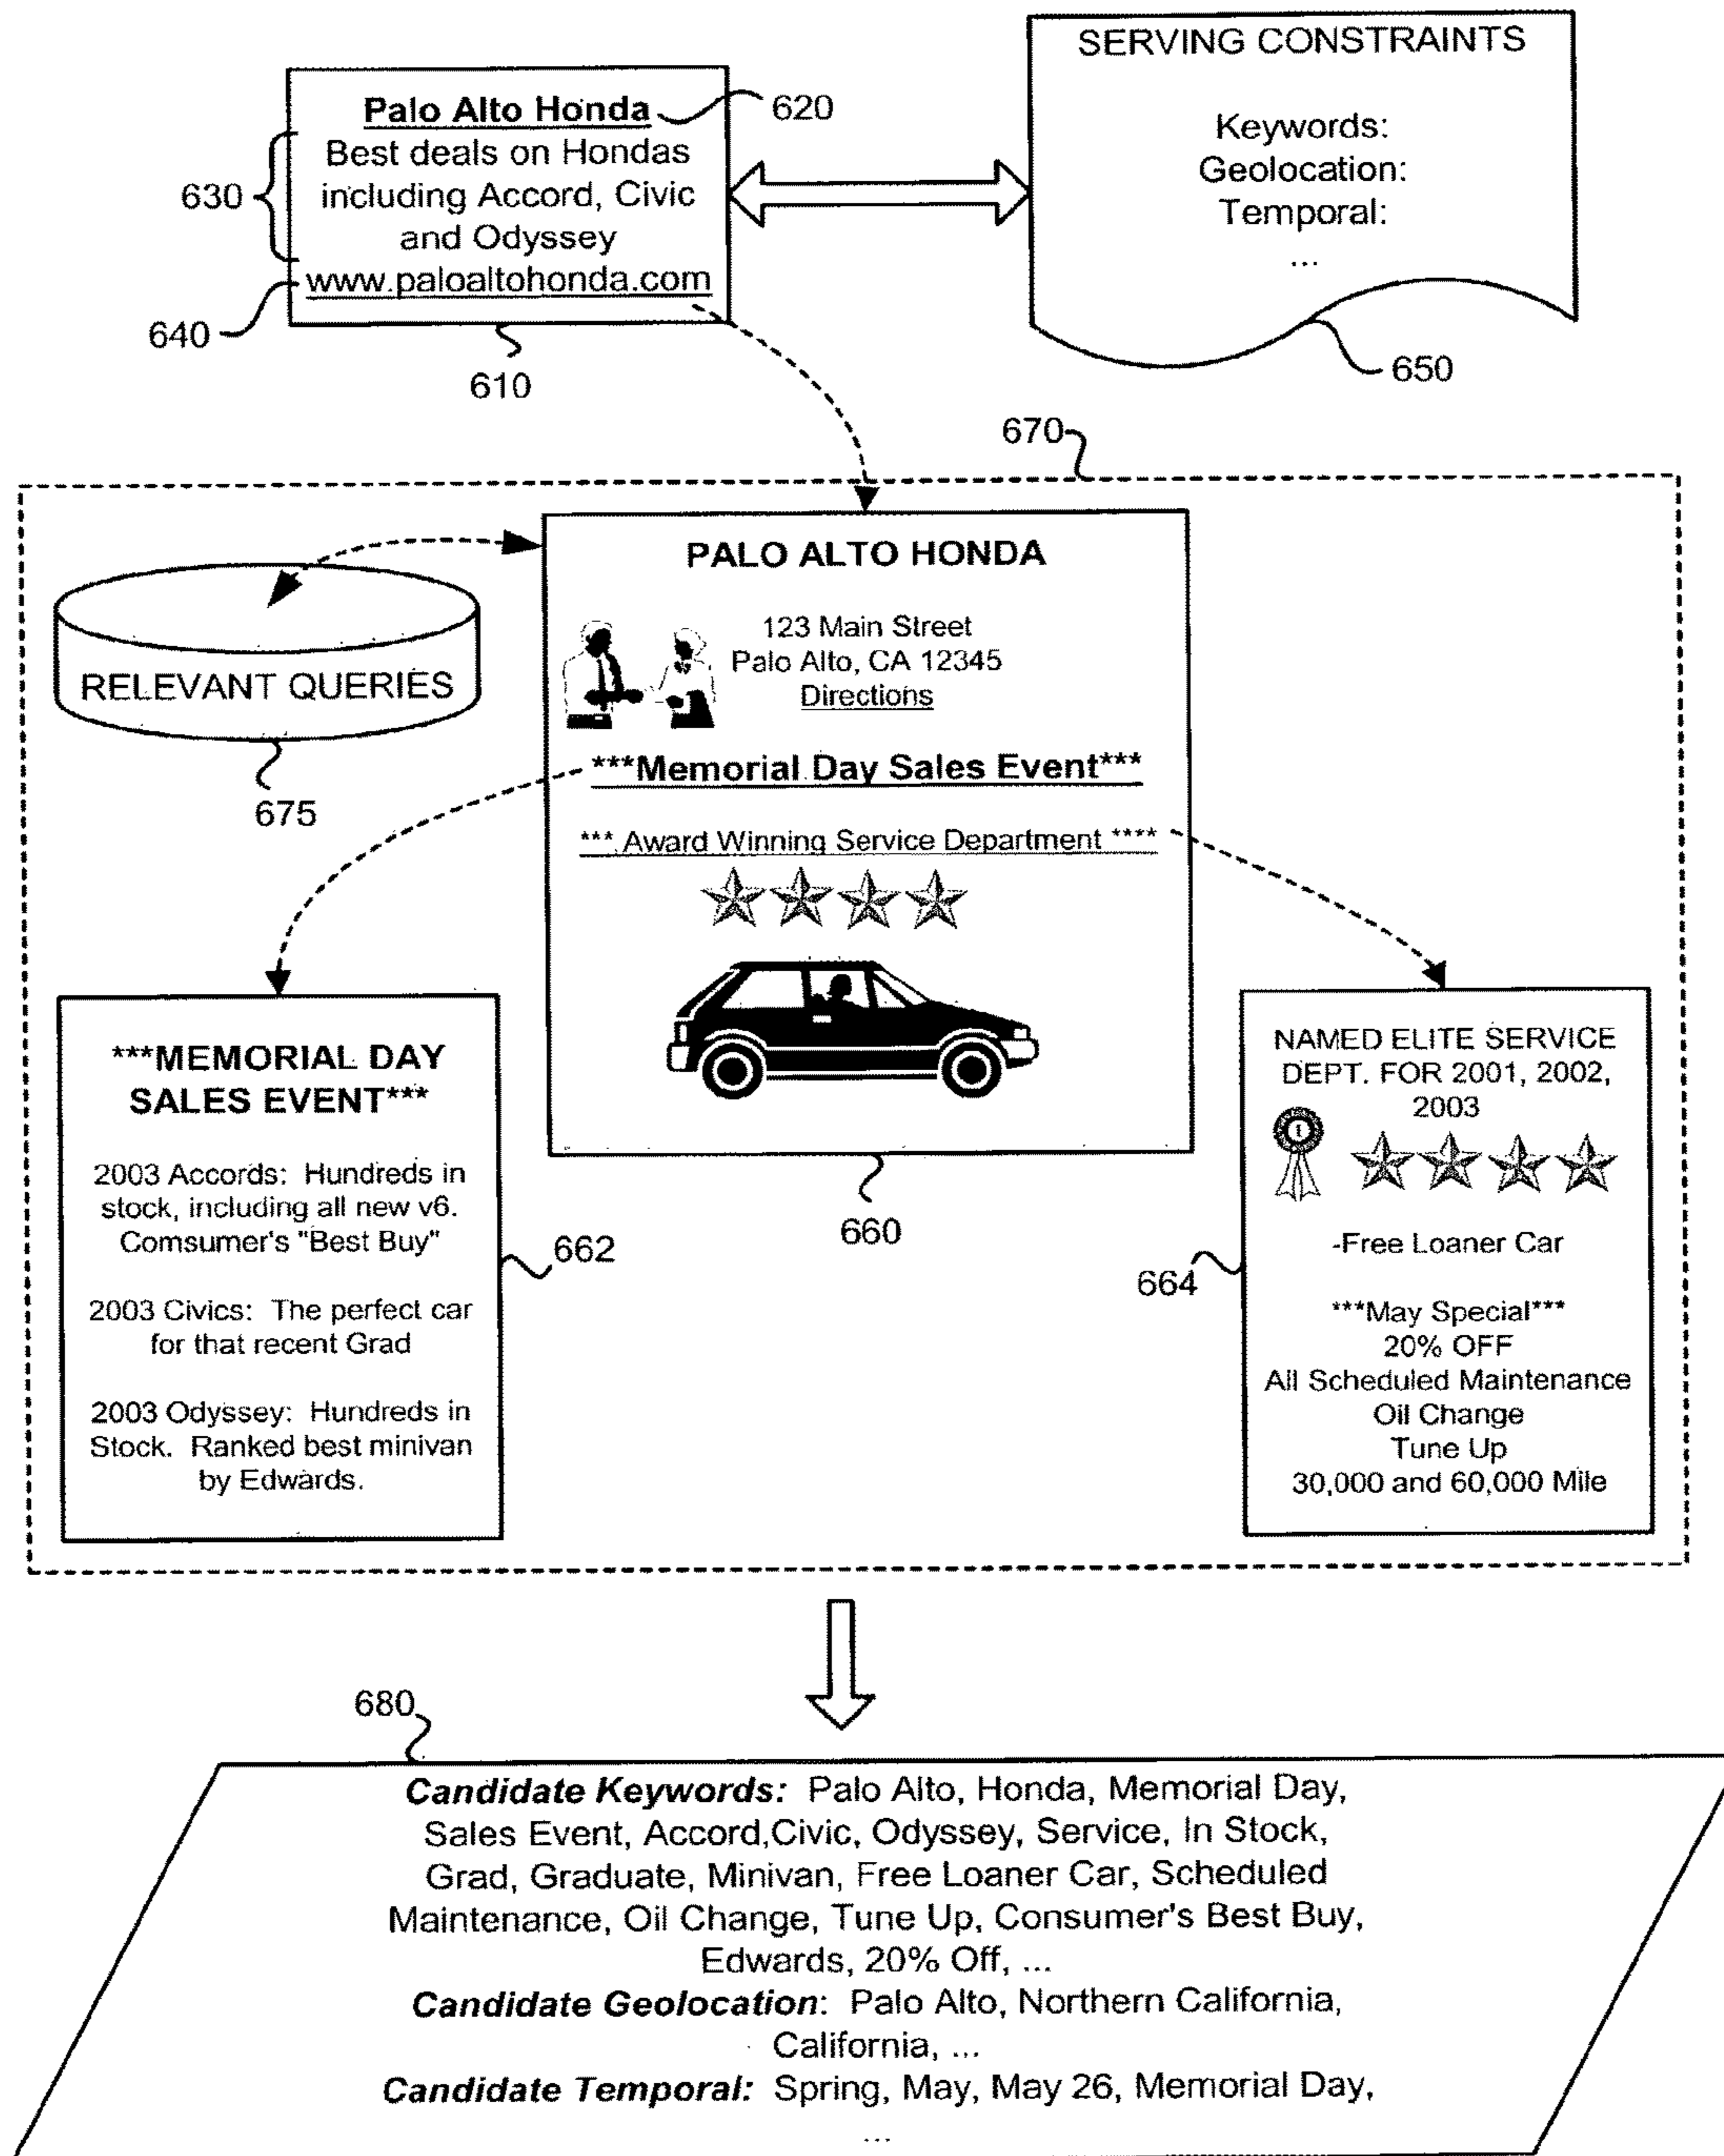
Palo Alto Honda
Best deals on Hondas including Accord, Civic and Odyssey
www.paloaltohonda.com

620

630

640

610

SERVING CONSTRAINTS

Keywords:
Geolocation:
Temporal:
...

650

670

RELEVANT QUERIES

675

PALO ALTO HONDA

123 Main Street
Palo Alto, CA 12345
Directions

***Memorial Day Sales Event***

*** Award Winning Service Department ****

660

***MEMORIAL DAY SALES EVENT***

2003 Accords: Hundreds in stock, including all new v6. Comsumer's "Best Buy"

2003 Civics: The perfect car for that recent Grad

2003 Odyssey: Hundreds in Stock. Ranked best minivan by Edwards.

662

664

NAMED ELITE SERVICE DEPT. FOR 2001, 2002, 2003

-Free Loaner Car

***May Special***
20% OFF
All Scheduled Maintenance
Oil Change
Tune Up
30,000 and 60,000 Mile

680

*Candidate Keywords:* Palo Alto, Honda, Memorial Day, Sales Event, Accord,Civic, Odyssey, Service, In Stock, Grad, Graduate, Minivan, Free Loaner Car, Scheduled Maintenance, Oil Change, Tune Up, Consumer's Best Buy, Edwards, 20% Off, ...
*Candidate Geolocation*: Palo Alto, Northern California, California, ...
*Candidate Temporal:* Spring, May, May 26, Memorial Day, ...